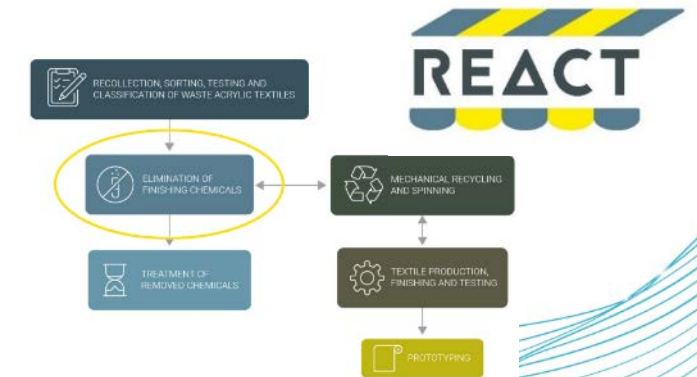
REACT

RECOLLECTION, SORTING, TESTING AND CLASSIFICATION OF WASTE ACRYLIC TEXTILES

ELIMINATION OF FINISHING CHEMICALS

MECHANICAL RECYCLING AND SPINNING

TREATMENT OF REMOVED CHEMICALS

TEXTILE PRODUCTION, FINISHING AND TESTING

PROTOTYPING